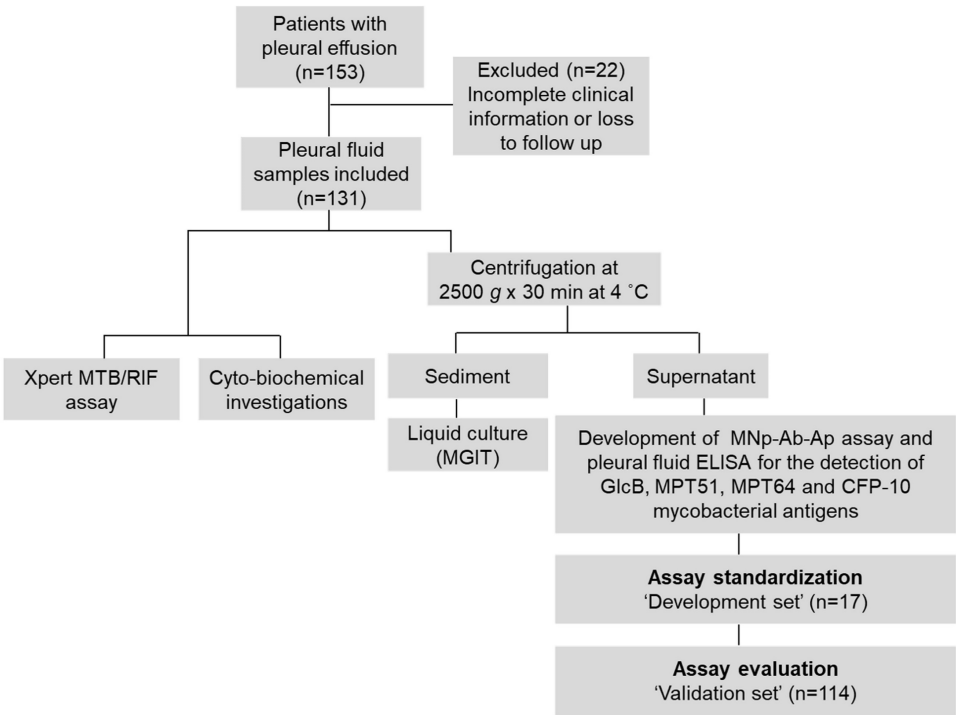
Patients with pleural effusion (n=153)

Excluded (n=22) Incomplete clinical information or loss to follow up

Pleural fluid samples included (n=131)

Centrifugation at 2500 $g$ x 30 min at 4 °C

Xpert MTB/RIF assay

Cyto-biochemical investigations

Sediment

Supernatant

Liquid culture (MGIT)

Development of MNp-Ab-Ap assay and pleural fluid ELISA for the detection of GlcB, MPT51, MPT64 and CFP-10 mycobacterial antigens

**Assay standardization**
'Development set' (n=17)

**Assay evaluation**
'Validation set' (n=114)